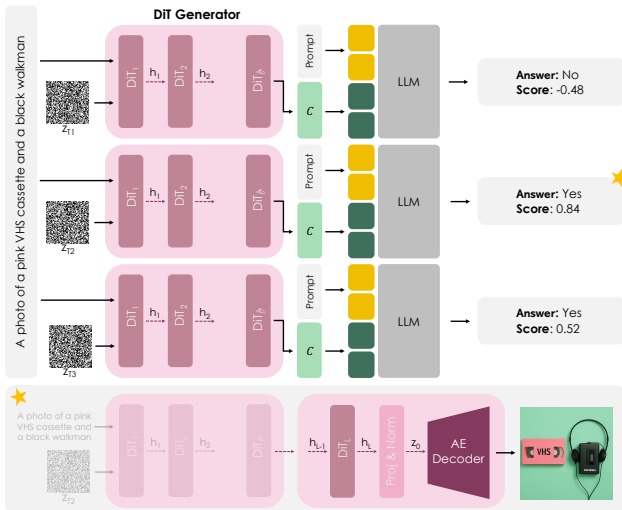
DiT Generator

A photo of a pink VHS cassette and a black walkman

$z_{T1}$

$DiT_1$ $h_1$ $DiT_2$ $h_2$ $DiT_l$

Prompt

$c$

LLM

**Answer**: No
**Score**: -0.48

$z_{T2}$

$DiT_1$ $h_1$ $DiT_2$ $h_2$ $DiT_l$

Prompt

$c$

LLM

**Answer**: Yes
**Score**: 0.84

$z_{T3}$

$DiT_1$ $h_1$ $DiT_2$ $h_2$ $DiT_l$

Prompt

$c$

LLM

**Answer**: Yes
**Score**: 0.52

A photo of a pink VHS cassette and a black walkman

$z_{T2}$

$DiT_1$ $h_1$ $DiT$ $h_2$ $DiT_l$

$h_{L-1}$ $DiT_L$ $h_L$ Proj & Norm $z_0$

AE Decoder

VHS